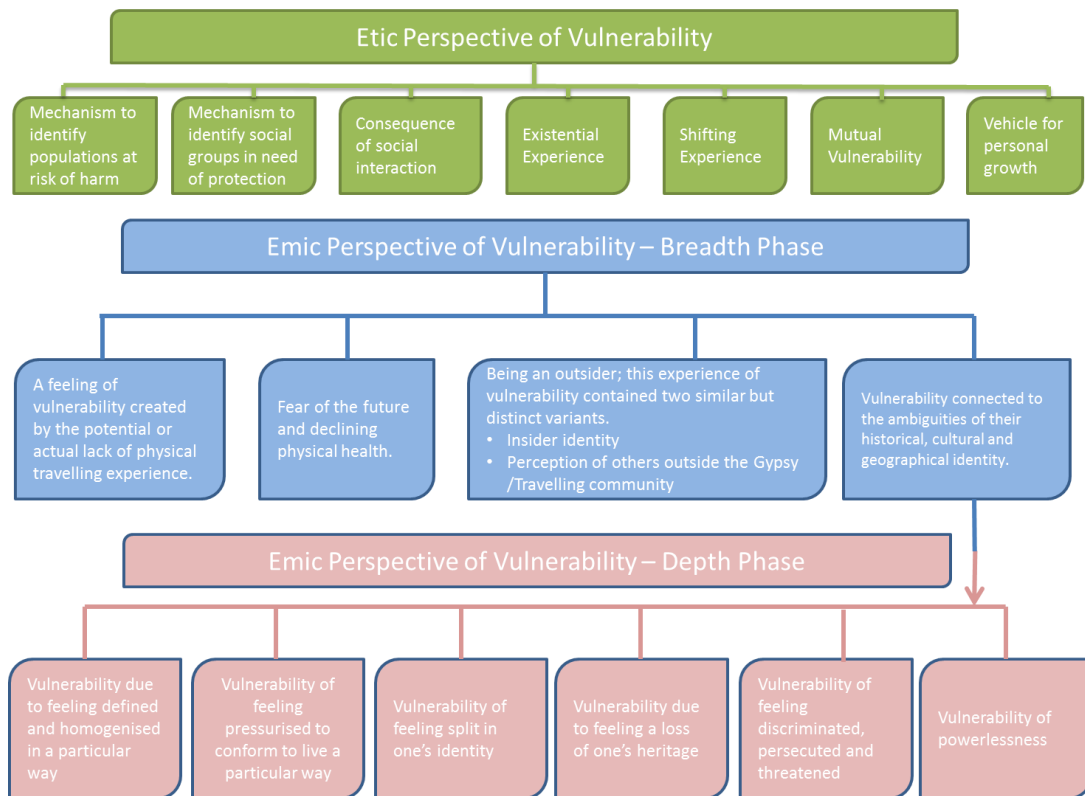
Etic Perspective of Vulnerability

Mechanism to identify populations at risk of harm

Mechanism to identify social groups in need of protection

Consequence of social interaction

Existential Experience

Shifting Experience

Mutual Vulnerability

Vehicle for personal growth

Emic Perspective of Vulnerability – Breadth Phase

A feeling of vulnerability created by the potential or actual lack of physical travelling experience.

Fear of the future and declining physical health.

Being an outsider; this experience of vulnerability contained two similar but distinct variants.
• Insider identity
• Perception of others outside the Gypsy /Travelling community

Vulnerability connected to the ambiguities of their historical, cultural and geographical identity.

Emic Perspective of Vulnerability – Depth Phase

Vulnerability due to feeling defined and homogenised in a particular way

Vulnerability of feeling pressurised to conform to live a particular way

Vulnerability of feeling split in one's identity

Vulnerability due to feeling a loss of one's heritage

Vulnerability of feeling discriminated, persecuted and threatened

Vulnerability of powerlessness